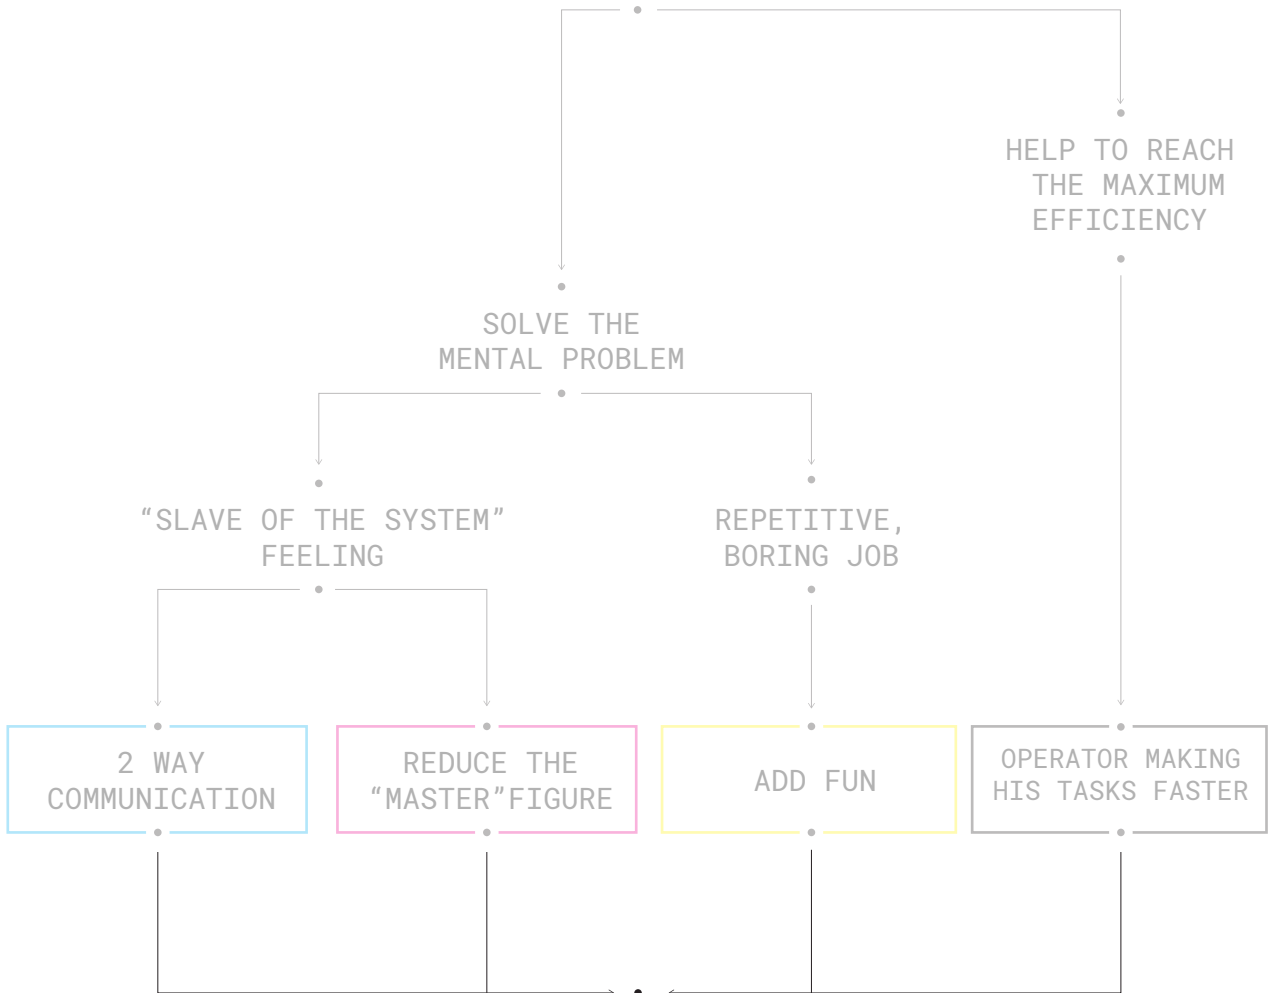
HELP TO REACH THE MAXIMUM EFFICIENCY

SOLVE THE MENTAL PROBLEM

“SLAVE OF THE SYSTEM” FEELING

REPETITIVE, BORING JOB

2 WAY COMMUNICATION

REDUCE THE “MASTER”FIGURE

ADD FUN

OPERATOR MAKING HIS TASKS FASTER